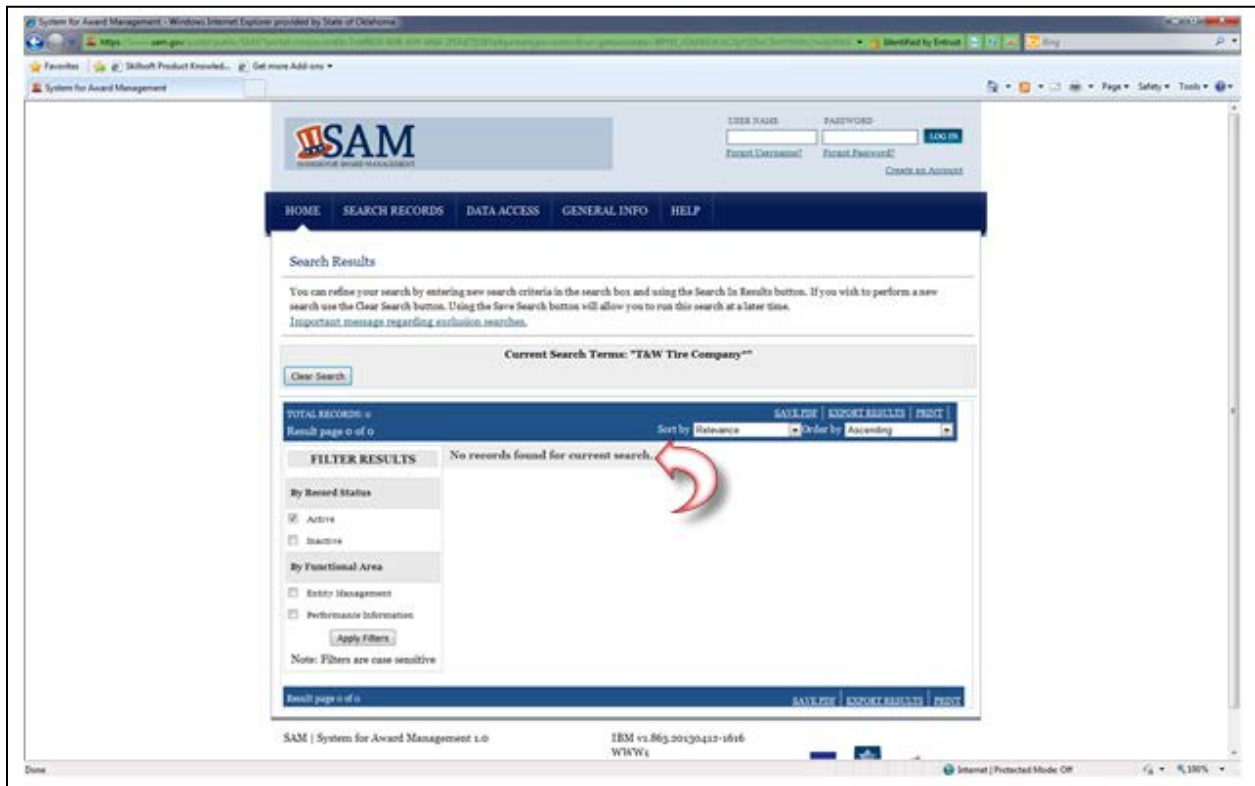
System for Award Management - Windows Internet Explorer provided by State of Oklahoma

https://www.sam.gov/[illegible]

Identified by Entrust

Bing

Favorites | Skillsoft Product Knowled... | Get more Add-ons

System for Award Management

Page ▾ Safety ▾ Tools ▾

SAM
SYSTEM FOR AWARD MANAGEMENT

USER NAME PASSWORD
LOG IN
Forgot Username? Forgot Password?
Create an Account

HOME SEARCH RECORDS DATA ACCESS GENERAL INFO HELP

Search Results

You can refine your search by entering new search criteria in the search box and using the Search In Results button. If you wish to perform a new search use the Clear Search button. Using the Save Search button will allow you to run this search at a later time.
Important message regarding exclusion searches.

Current Search Terms: "T&W Tire Company"

Clear Search

TOTAL RECORDS: 0
Result page 0 of 0

SAVE PDF | EXPORT RESULTS | PRINT

Sort by Relevance Order by Ascending

FILTER RESULTS

By Record Status

Active
Inactive

By Functional Area

Entity Management
Performance Information

Apply Filters

Note: Filters are case sensitive

No records found for current search.

Result page 0 of 0

SAVE PDF | EXPORT RESULTS | PRINT

SAM | System for Award Management 1.0

IBM v1.863.20130412-1616
WWW1

Done

Internet | Protected Mode: Off

100%